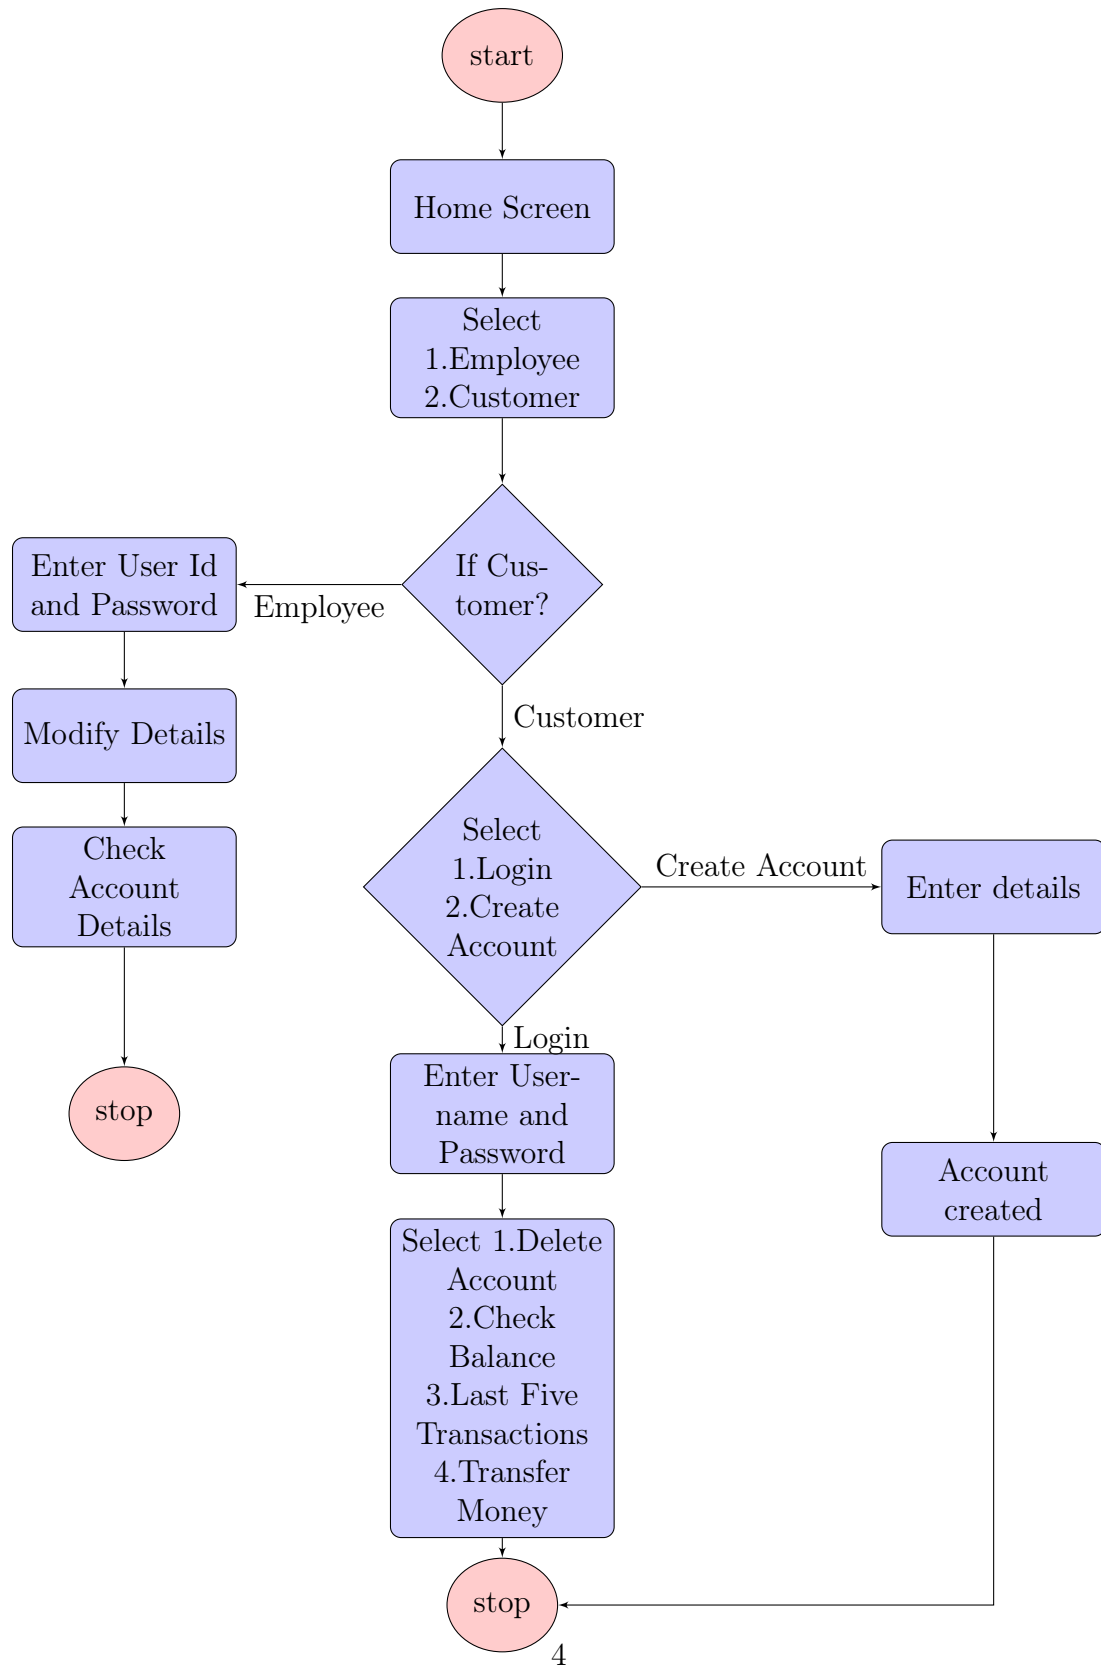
start

Home Screen

Select 1.Employee 2.Customer

If Customer?

Employee

Enter User Id and Password

Modify Details

Check Account Details

stop

Customer

Select 1.Login 2.Create Account

Create Account

Enter details

Account created

Login

Enter Username and Password

Select 1.Delete Account 2.Check Balance 3.Last Five Transactions 4.Transfer Money

stop

4